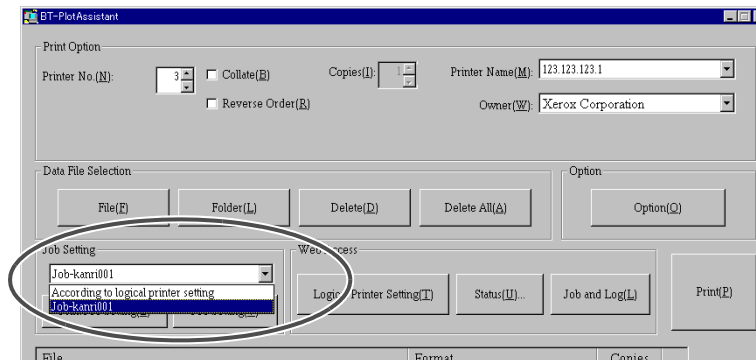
BT-PlotAssistant

Print Option

Printer No.(N): 3

Collate(B)

Copies(I): 1

Printer Name(M): 123.123.123.1

Reverse Order(R)

Owner(W): Xerox Corporation

Data File Selection

File(F)

Folder(L)

Delete(D)

Delete All(A)

Option

Option(O)

Job Setting

Job-kanri001

According to logical printer setting

Job-kanri001

Web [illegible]ccess

Logic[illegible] Printer Setting(T)

Status(U)...

Job and Log(L)

Print(P)

File

Format

Copies